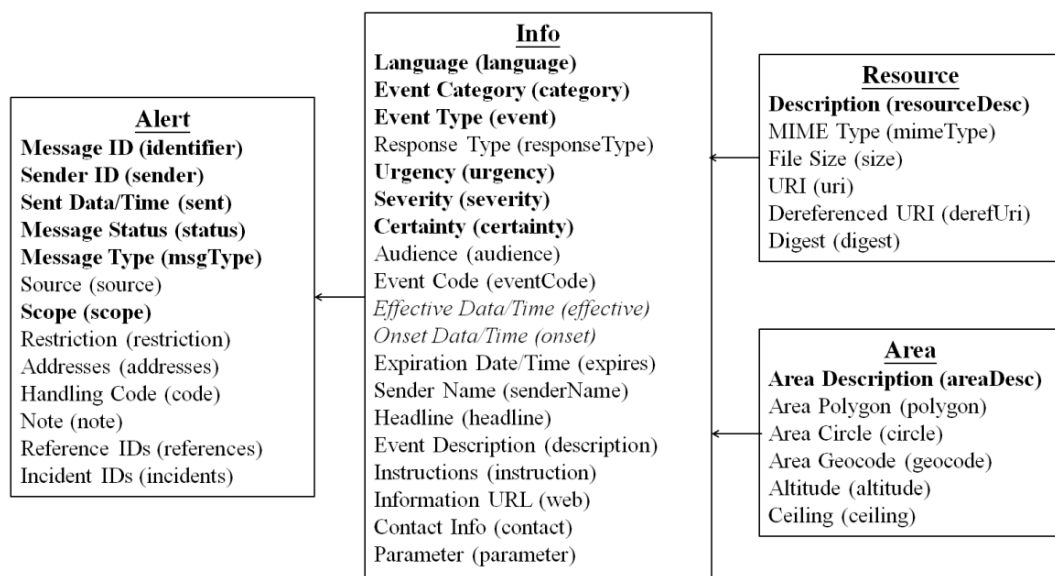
Alert
Message ID (identifier)
Sender ID (sender)
Sent Data/Time (sent)
Message Status (status)
Message Type (msgType)
Source (source)
Scope (scope)
Restriction (restriction)
Addresses (addresses)
Handling Code (code)
Note (note)
Reference IDs (references)
Incident IDs (incidents)

Info
Language (language)
Event Category (category)
Event Type (event)
Response Type (responseType)
Urgency (urgency)
Severity (severity)
Certainty (certainty)
Audience (audience)
Event Code (eventCode)
Effective Data/Time (effective)
Onset Data/Time (onset)
Expiration Date/Time (expires)
Sender Name (senderName)
Headline (headline)
Event Description (description)
Instructions (instruction)
Information URL (web)
Contact Info (contact)
Parameter (parameter)

Resource
Description (resourceDesc)
MIME Type (mimeType)
File Size (size)
URI (uri)
Dereferenced URI (derefUri)
Digest (digest)

Area
Area Description (areaDesc)
Area Polygon (polygon)
Area Circle (circle)
Area Geocode (geocode)
Altitude (altitude)
Ceiling (ceiling)